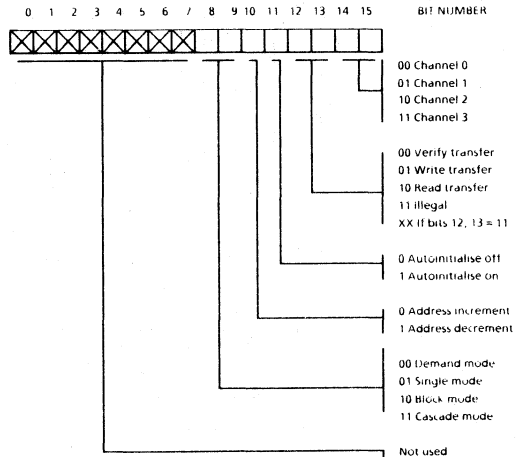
0 1 2 3 4 5 6 7 8 9 10 11 12 13 14 15 BIT NUMBER

00 Channel 0
01 Channel 1
10 Channel 2
11 Channel 3

00 Verify transfer
01 Write transfer
10 Read transfer
11 illegal
XX If bits 12, 13 = 11

0 Autoinitialise off
1 Autoinitialise on

0 Address increment
1 Address decrement

00 Demand mode
01 Single mode
10 Block mode
11 Cascade mode

Not used